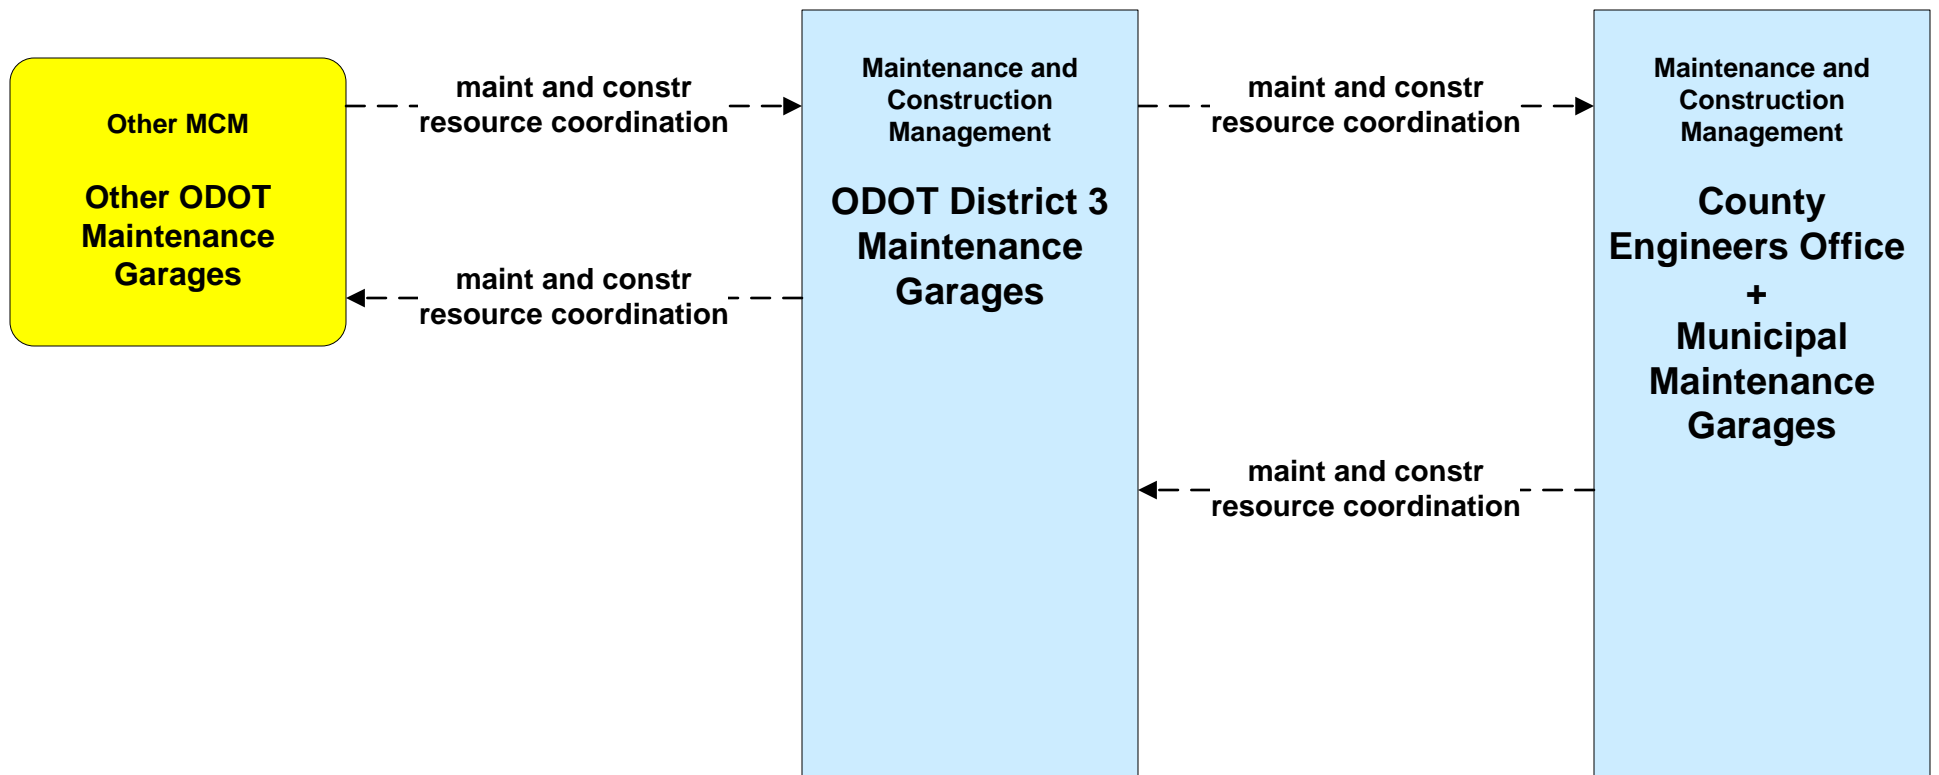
Other MCM

Other ODOT Maintenance Garages

maint and constr resource coordination

maint and constr resource coordination

Maintenance and Construction Management

ODOT District 3 Maintenance Garages

maint and constr resource coordination

maint and constr resource coordination

Maintenance and Construction Management

County Engineers Office + Municipal Maintenance Garages